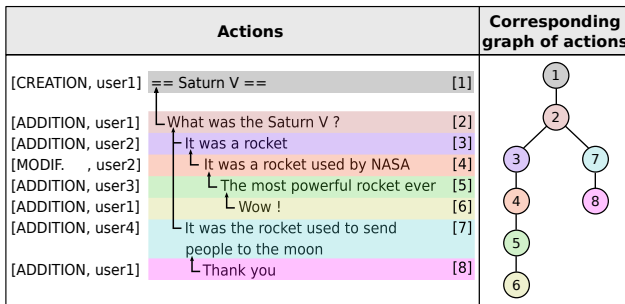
| Actions | Corresponding graph of actions |
|---|---|
| [CREATION, user1] == Saturn V == [1]<br>[ADDITION, user1] What was the Saturn V ? [2]<br>[ADDITION, user2] It was a rocket [3]<br>[MODIF. , user2] It was a rocket used by NASA [4]<br>[ADDITION, user3] The most powerful rocket ever [5]<br>[ADDITION, user1] Wow ! [6]<br>[ADDITION, user4] It was the rocket used to send people to the moon [7]<br>[ADDITION, user1] Thank you [8] | 1<br>2<br>3 7<br>4 8<br>5<br>6 |